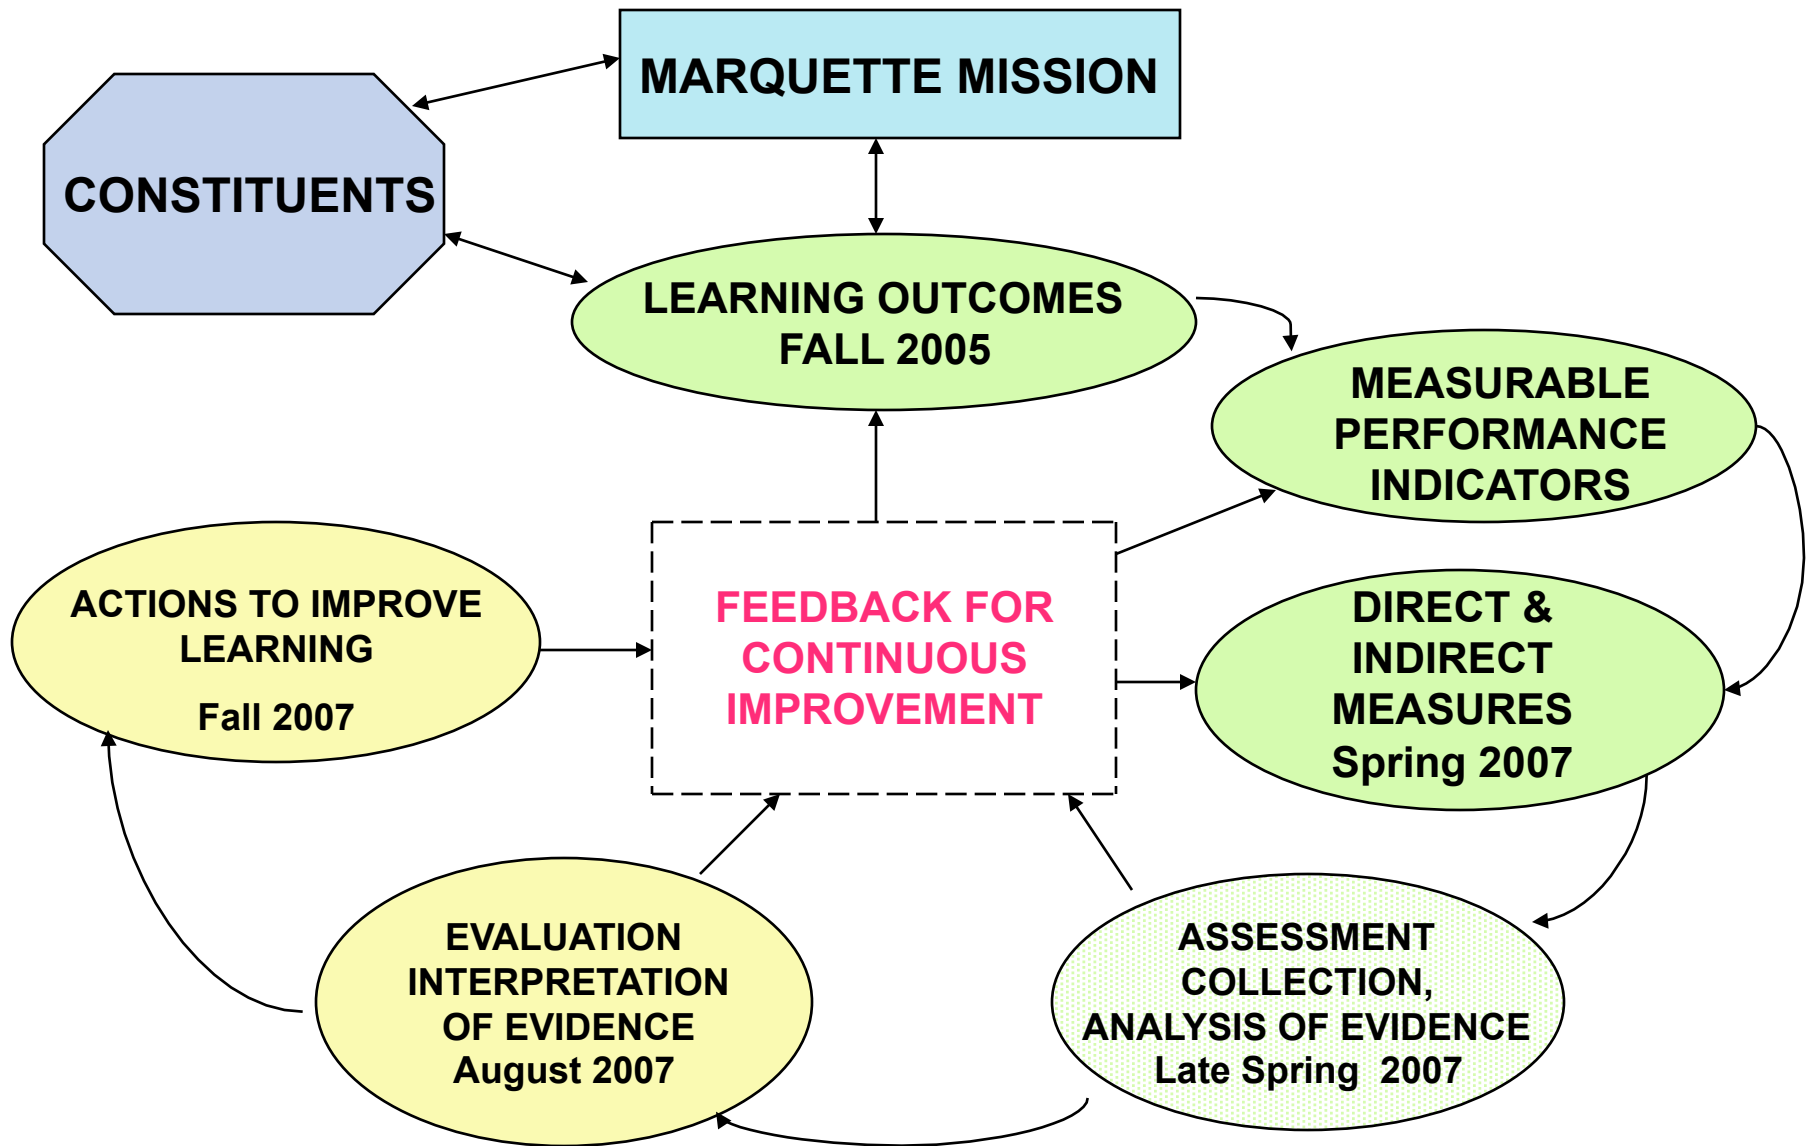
MARQUETTE MISSION

CONSTITUENTS

LEARNING OUTCOMES
FALL 2005

MEASURABLE PERFORMANCE INDICATORS

ACTIONS TO IMPROVE LEARNING

Fall 2007

FEEDBACK FOR CONTINUOUS IMPROVEMENT

DIRECT & INDIRECT MEASURES
Spring 2007

EVALUATION INTERPRETATION OF EVIDENCE
August 2007

ASSESSMENT COLLECTION, ANALYSIS OF EVIDENCE
Late Spring 2007